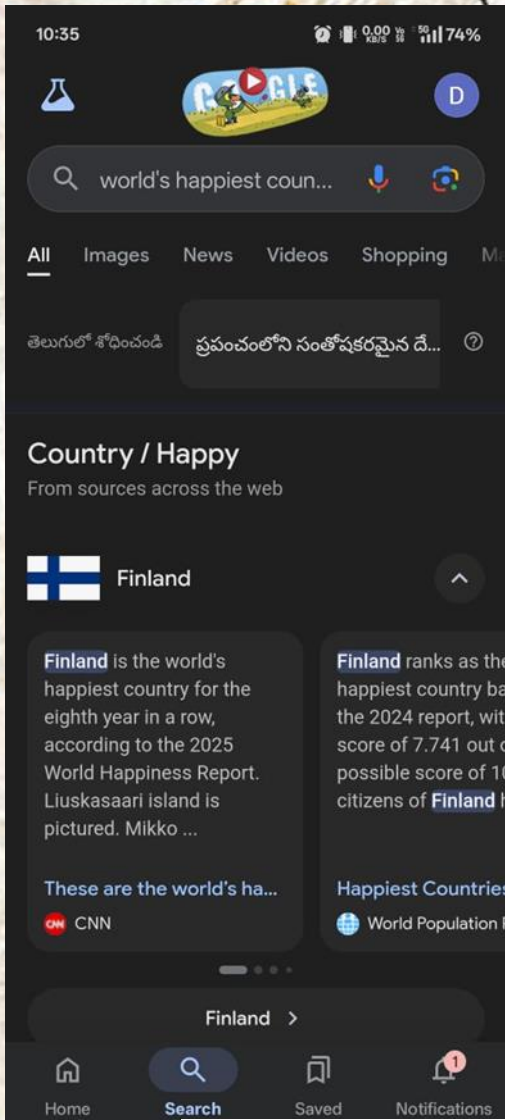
10:35 0.00 KB/S 74%

D

world's happiest coun...

All Images News Videos Shopping M

తెలుగులో శోధించండి ప్రపంచంలోని సంతోషకరమైన దే...

Country / Happy
From sources across the web

Finland

Finland is the world's happiest country for the eighth year in a row, according to the 2025 World Happiness Report. Liuskasaari island is pictured. Mikko ...

These are the world's ha...
CNN

Finland ranks as the happiest country ba the 2024 report, wit score of 7.741 out c possible score of 10 citizens of Finland h

Happiest Countries
World Population

Finland >

Home Search Saved 1 Notifications